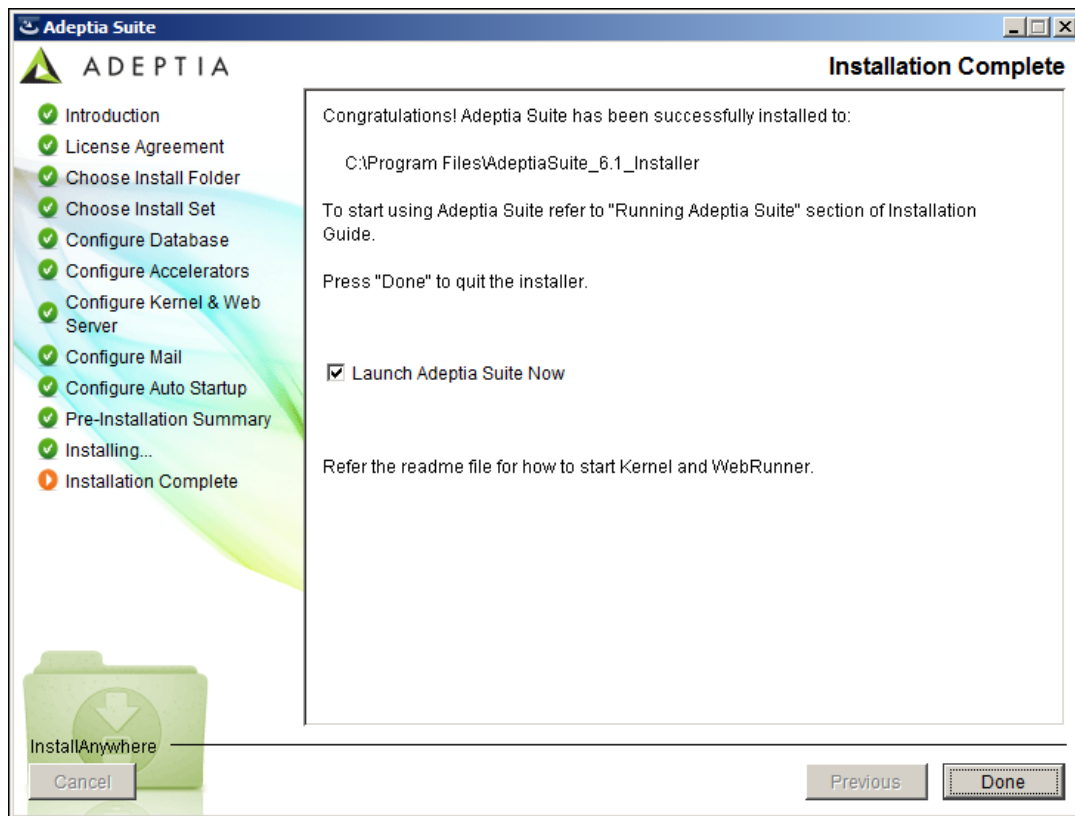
Adeptia Suite

ADEPTIA

Installation Complete

Introduction
License Agreement
Choose Install Folder
Choose Install Set
Configure Database
Configure Accelerators
Configure Kernel & Web Server
Configure Mail
Configure Auto Startup
Pre-Installation Summary
Installing...
Installation Complete

Congratulations! Adeptia Suite has been successfully installed to:

C:\Program Files\AdeptiaSuite_6.1_Installer

To start using Adeptia Suite refer to "Running Adeptia Suite" section of Installation Guide.

Press "Done" to quit the installer.

Launch Adeptia Suite Now

Refer the readme file for how to start Kernel and WebRunner.

InstallAnywhere

Cancel

Previous

Done